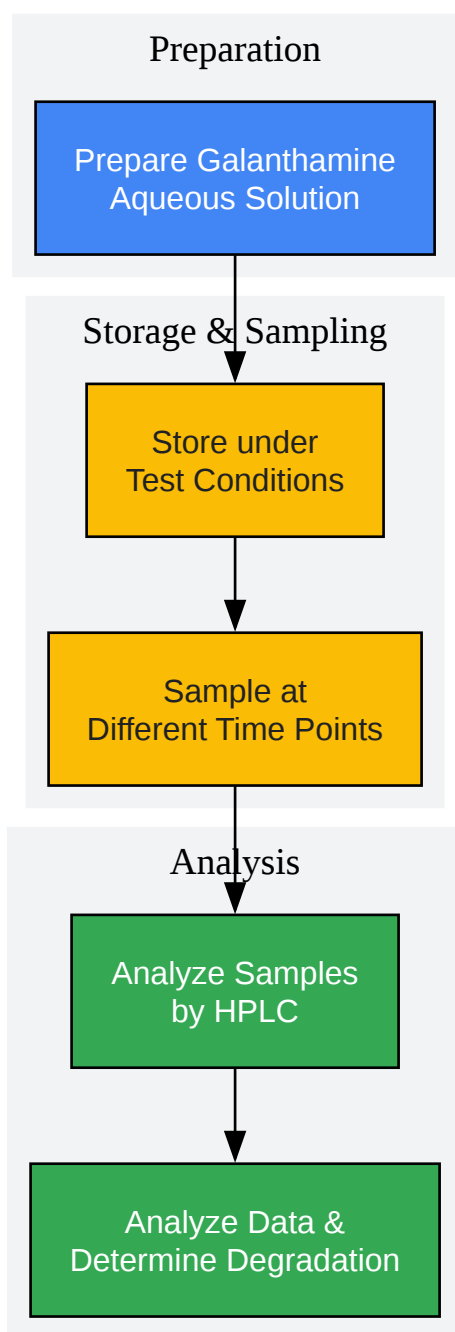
Preparation

Prepare Galanthamine Aqueous Solution

Storage & Sampling

Store under Test Conditions

Sample at Different Time Points

Analysis

Analyze Samples by HPLC

Analyze Data & Determine Degradation